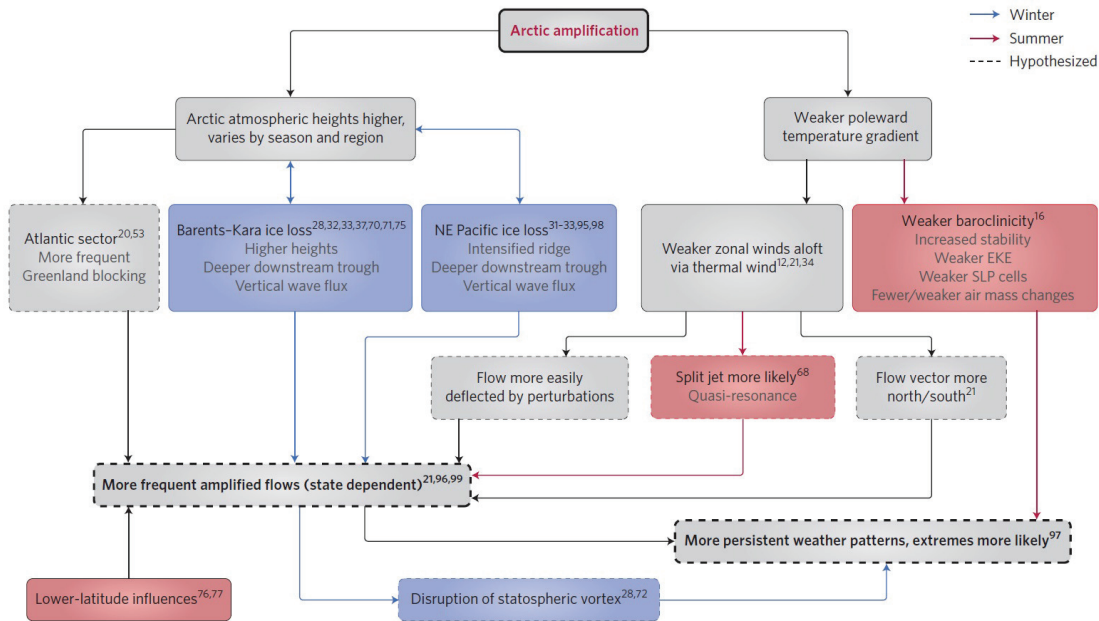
Winter
Summer
Hypothesized

Arctic amplification

Arctic atmospheric heights higher, varies by season and region

Weaker poleward temperature gradient

Atlantic sector$^{20,53}$
More frequent
Greenland blocking

Barents–Kara ice loss$^{28,32,33,37,70,71,75}$
Higher heights
Deeper downstream trough
Vertical wave flux

NE Pacific ice loss$^{31–33,95,98}$
Intensified ridge
Deeper downstream trough
Vertical wave flux

Weaker zonal winds aloft via thermal wind$^{12,21,34}$

Weaker baroclinicity$^{16}$
Increased stability
Weaker EKE
Weaker SLP cells
Fewer/weaker air mass changes

Flow more easily deflected by perturbations

Split jet more likely$^{68}$
Quasi-resonance

Flow vector more north/south$^{21}$

More frequent amplified flows (state dependent)$^{21,96,99}$

More persistent weather patterns, extremes more likely$^{97}$

Lower-latitude influences$^{76,77}$

Disruption of statospheric vortex$^{28,72}$